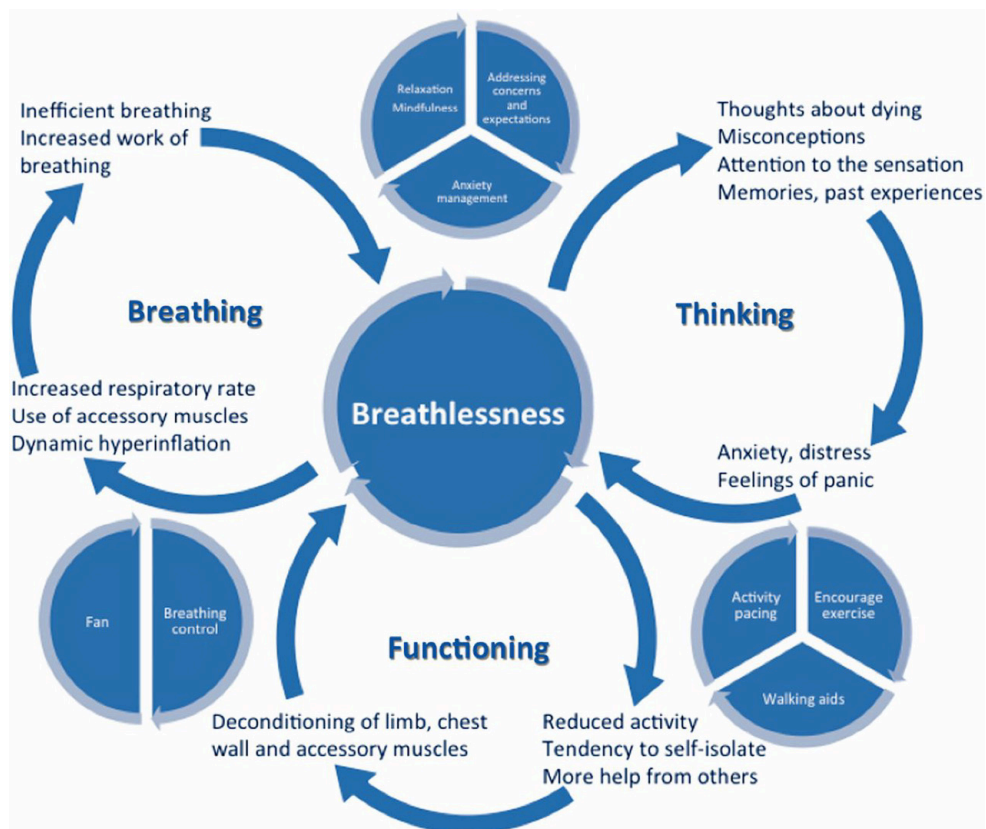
Relaxation
Mindfulness

Addressing concerns and expectations

Anxiety management

Inefficient breathing
Increased work of breathing

Thoughts about dying
Misconceptions
Attention to the sensation
Memories, past experiences

Breathing

Thinking

Increased respiratory rate
Use of accessory muscles
Dynamic hyperinflation

Breathlessness

Anxiety, distress
Feelings of panic

Fan

Breathing control

Activity pacing

Encourage exercise

Walking aids

Functioning

Deconditioning of limb, chest wall and accessory muscles

Reduced activity
Tendency to self-isolate
More help from others